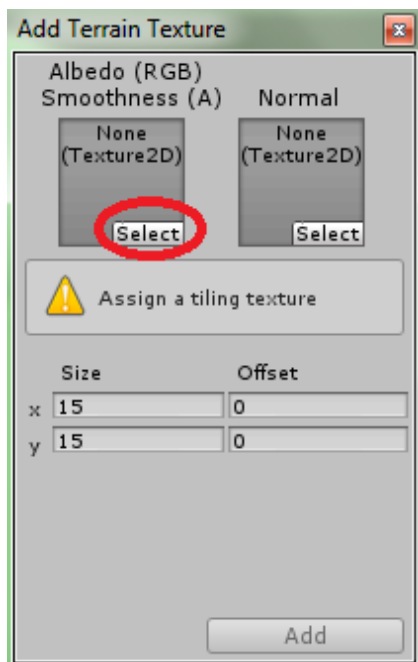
Add Terrain Texture

Albedo (RGB)
Smoothness (A)

None
(Texture2D)

Select

Normal

None
(Texture2D)

Select

Assign a tiling texture

Size

Offset

| | Size | Offset |
|---|---|---|
| x | 15 | 0 |
| y | 15 | 0 |

Add